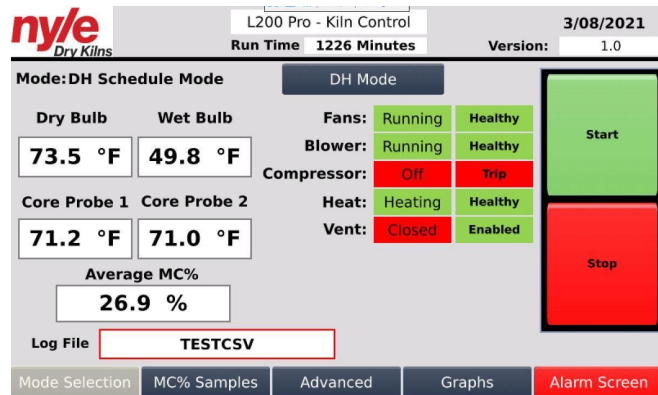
nyle Dry Kilns

L200 Pro - Kiln Control

3/08/2021

Run Time 1226 Minutes

Version: 1.0

Mode: DH Schedule Mode

DH Mode

Start

Dry Bulb

Wet Bulb

73.5 °F

49.8 °F

Fans: Running Healthy

Blower: Running Healthy

Compressor: Off Trip

Heat: Heating Healthy

Vent: Closed Enabled

Core Probe 1

Core Probe 2

71.2 °F

71.0 °F

Stop

Average MC%

26.9 %

Log File

TESTCSV

Mode Selection

MC% Samples

Advanced

Graphs

Alarm Screen